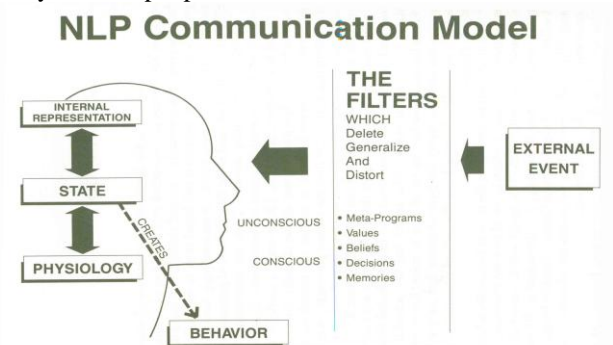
NLP Communication Model

INTERNAL REPRESENTATION

STATE

PHYSIOLOGY

CREATES

BEHAVIOR

THE FILTERS
WHICH
Delete
Generalize
And
Distort

UNCONSCIOUS

CONSCIOUS

• Meta-Programs
• Values
• Beliefs
• Decisions
• Memories

EXTERNAL EVENT